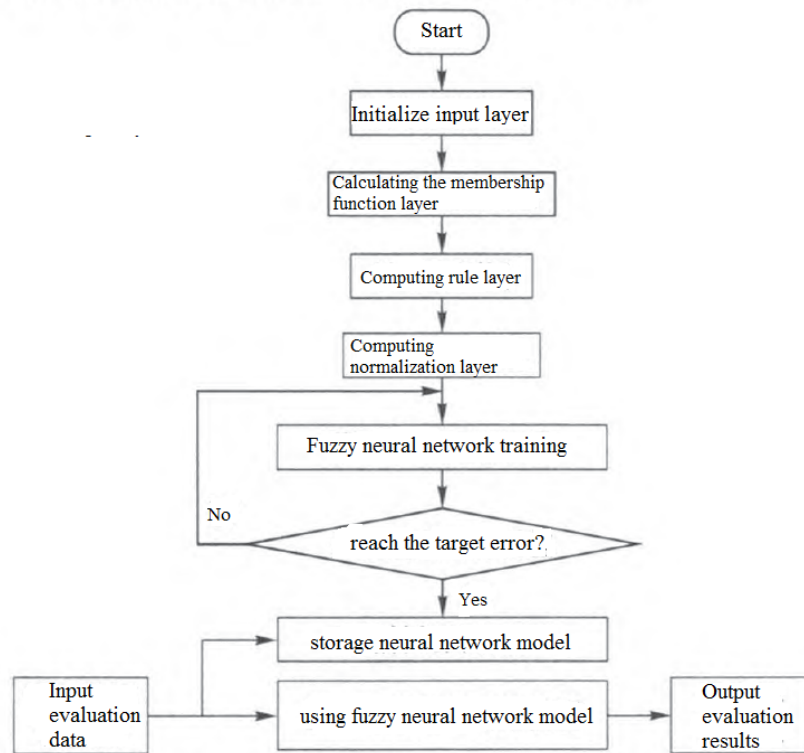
Start

Initialize input layer

Calculating the membership function layer

Computing rule layer

Computing normalization layer

Fuzzy neural network training

No

reach the target error?

Yes

storage neural network model

Input evaluation data

using fuzzy neural network model

Output evaluation results